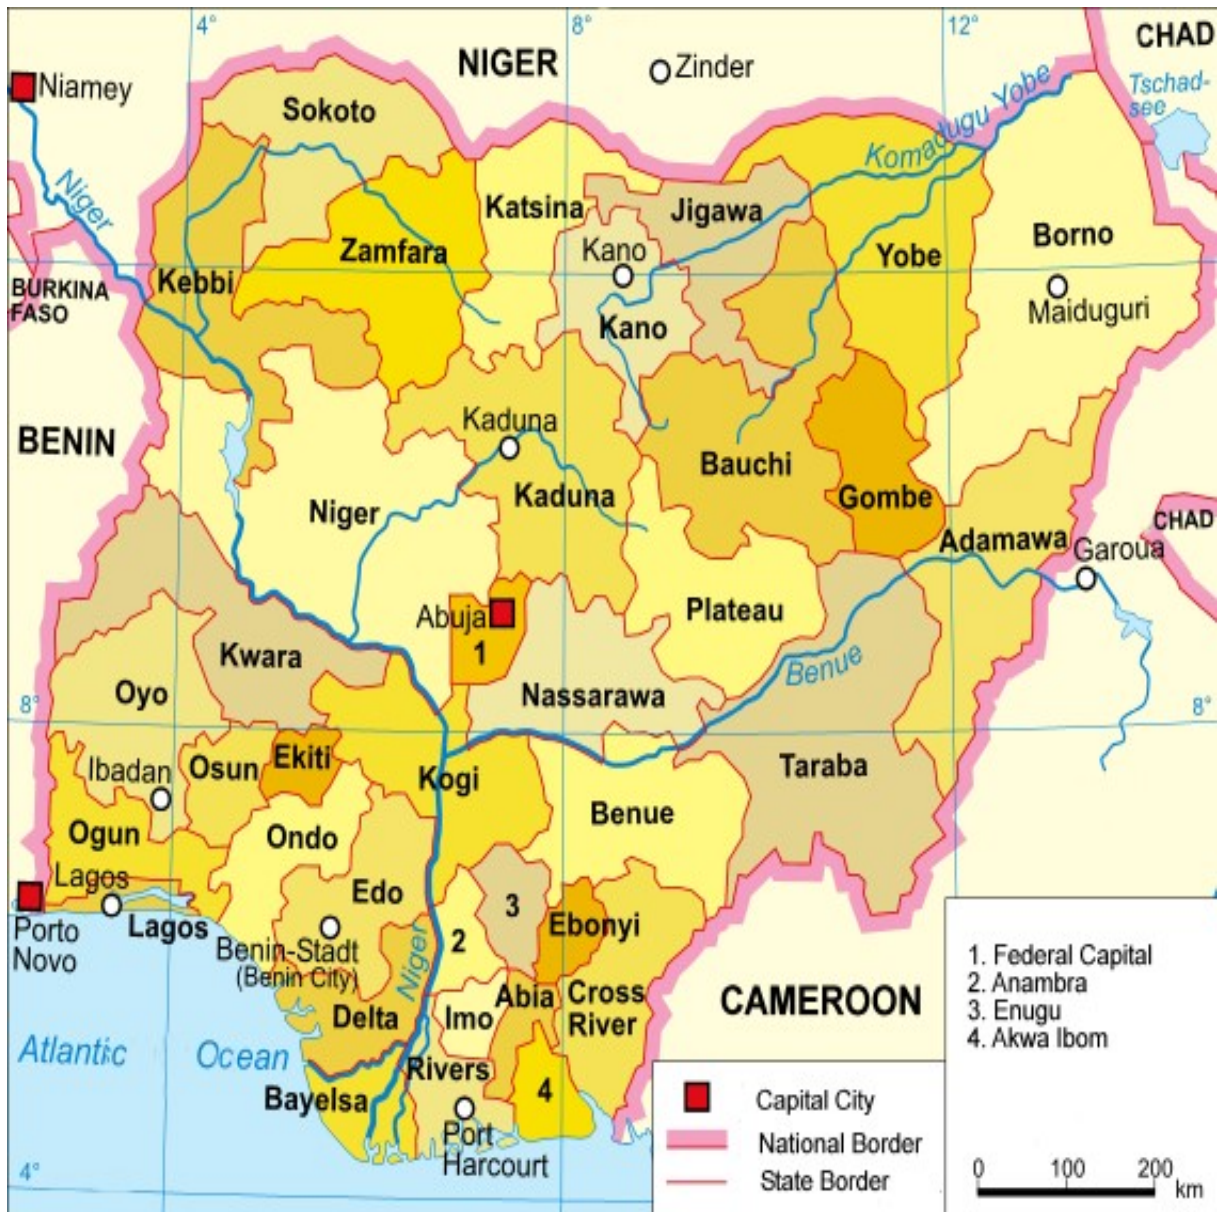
4°
8°
12°
NIGER
Zinder
CHAD
Niamey
Tschad-see
Sokoto
Komadugu Yobe
Niger
Katsina
Jigawa
Zamfara
Kano
Yobe
Borno
BURKINA FASO
Kebbi
Maiduguri
Kano
Kaduna
BENIN
Bauchi
Kaduna
Niger
Gombe
CHAD
Adamawa
Garoua
Abuja
Plateau
1
Kwara
Benue
Oyo
Nassarawa
8°
8°
Ibadan
Osun
Ekiti
Kogi
Taraba
Benue
Ogun
Ondo
Lagos
Edo
Porto Novo
Lagos
3
Benin-Stadt (Benin City)
2
Ebonyi
Niger
1. Federal Capital
2. Anambra
3. Enugu
4. Akwa Ibom
Abia
Cross River
CAMEROON
Delta
Imo
Atlantic
Ocean
Rivers
4
Bayelsa
Capital City
Port Harcourt
National Border
4°
State Border
0
100
200
km